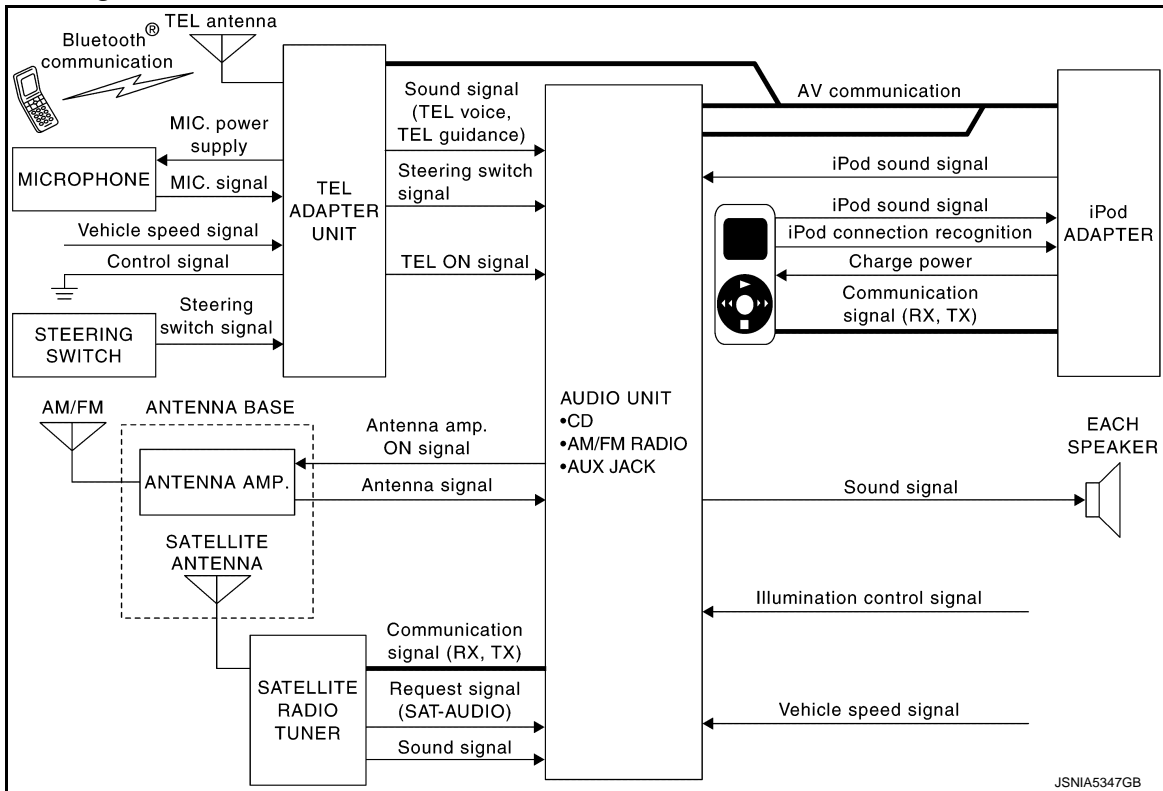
Bluetooth® communication

TEL antenna

MIC. power supply

MICROPHONE

MIC. signal

TEL ADAPTER UNIT

Vehicle speed signal

Control signal

Steering switch signal

STEERING SWITCH

Sound signal (TEL voice, TEL guidance)

Steering switch signal

TEL ON signal

AV communication

iPod sound signal

iPod sound signal

iPod connection recognition

Charge power

Communication signal (RX, TX)

iPod ADAPTER

AM/FM

ANTENNA BASE

ANTENNA AMP.

SATELLITE ANTENNA

Antenna amp. ON signal

Antenna signal

AUDIO UNIT
•CD
•AM/FM RADIO
•AUX JACK

EACH SPEAKER

Sound signal

Illumination control signal

SATELLITE RADIO TUNER

Communication signal (RX, TX)

Request signal (SAT-AUDIO)

Sound signal

Vehicle speed signal

JSNIA5347GB